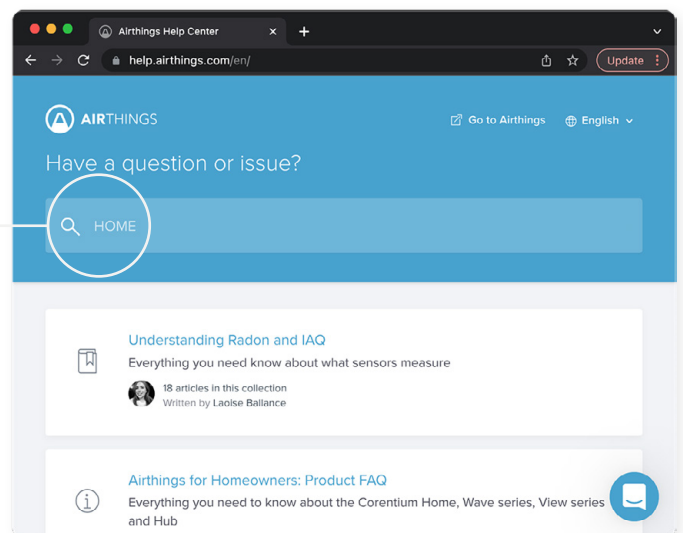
Airthings Help Center ×

help.airthings.com/en/

Update

AIRTHINGS

Go to Airthings

English

Have a question or issue?

HOME

Understanding Radon and IAQ

Everything you need know about what sensors measure

18 articles in this collection
Written by Laoise Ballance

Airthings for Homeowners: Product FAQ

Everything you need to know about the Corentium Home, Wave series, View series and Hub